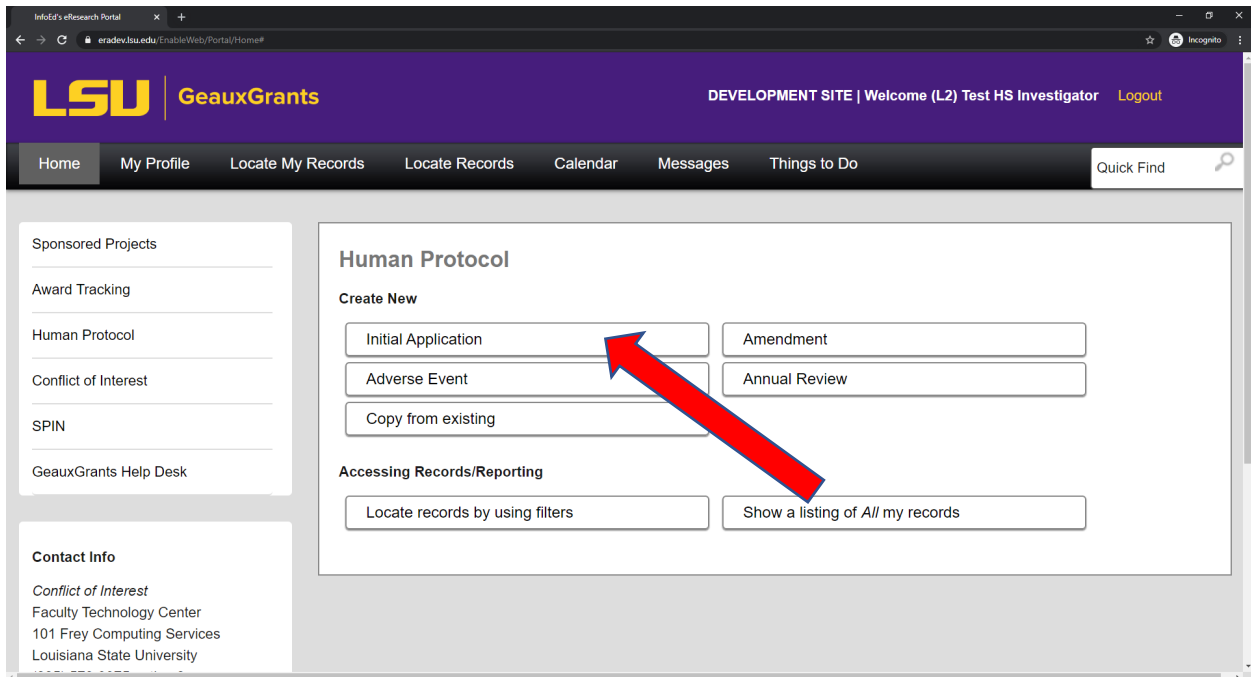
InfoEd's eResearch Portal

eradev.lsu.edu/EnableWeb/Portal/Home#

Incognito

LSU | GeauxGrants

DEVELOPMENT SITE | Welcome (L2) Test HS Investigator Logout

Home My Profile Locate My Records Locate Records Calendar Messages Things to Do

Quick Find

Sponsored Projects

Award Tracking

Human Protocol

Conflict of Interest

SPIN

GeauxGrants Help Desk

Contact Info

*Conflict of Interest*
Faculty Technology Center
101 Frey Computing Services
Louisiana State University
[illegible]

Human Protocol

Create New

Initial Application

Amendment

Adverse Event

Annual Review

Copy from existing

Accessing Records/Reporting

Locate records by using filters

Show a listing of *All* my records